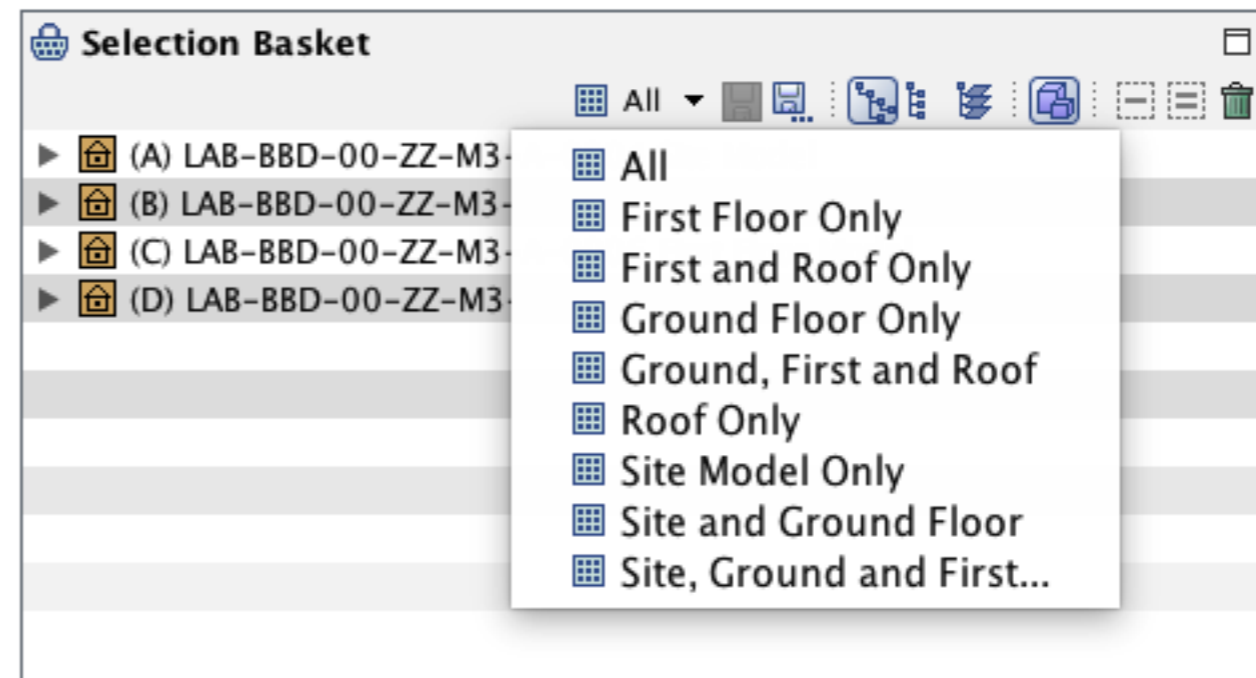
Selection Basket

All

(A) LAB-BBD-00-ZZ-M3-
(B) LAB-BBD-00-ZZ-M3-
(C) LAB-BBD-00-ZZ-M3-
(D) LAB-BBD-00-ZZ-M3-

All
First Floor Only
First and Roof Only
Ground Floor Only
Ground, First and Roof
Roof Only
Site Model Only
Site and Ground Floor
Site, Ground and First...